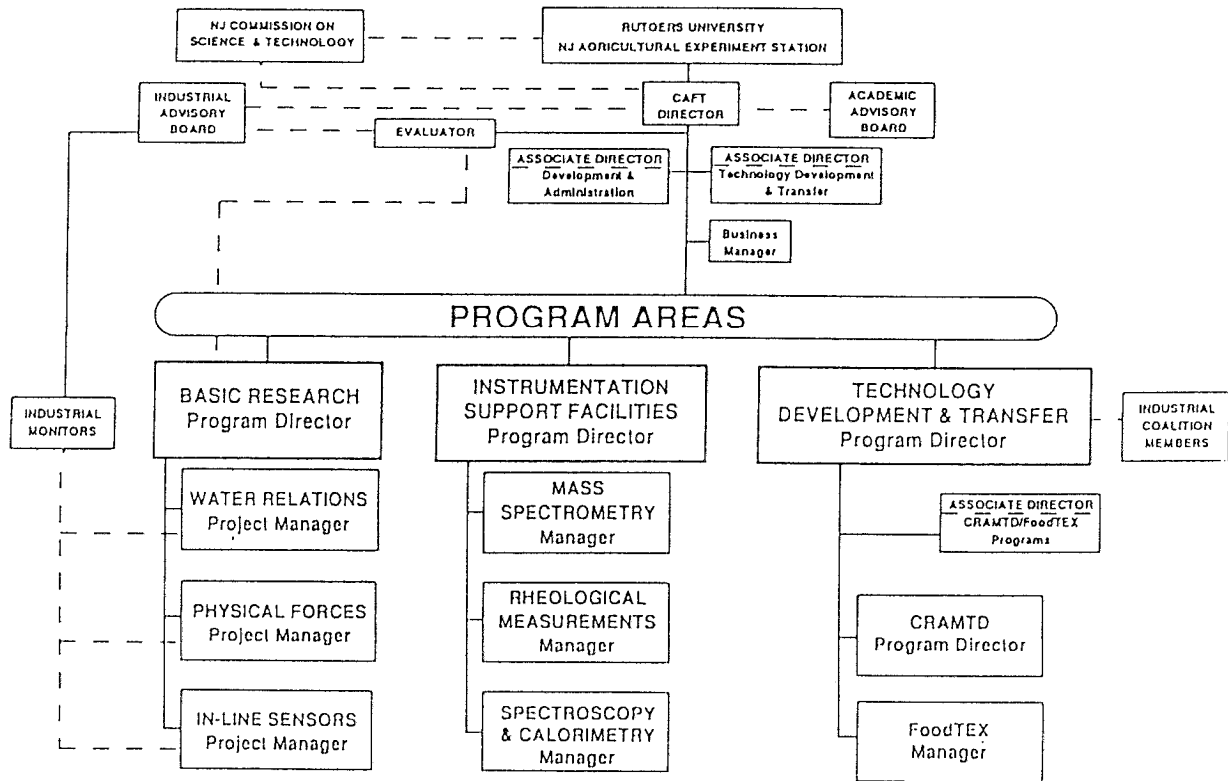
NJ COMMISSION ON SCIENCE & TECHNOLOGY

RUTGERS UNIVERSITY
NJ AGRICULTURAL EXPERIMENT STATION

INDUSTRIAL ADVISORY BOARD

CAFT DIRECTOR

ACADEMIC ADVISORY BOARD

EVALUATOR

ASSOCIATE DIRECTOR
Development & Administration

ASSOCIATE DIRECTOR
Technology Development & Transfer

Business Manager

PROGRAM AREAS

INDUSTRIAL MONITORS

BASIC RESEARCH
Program Director

WATER RELATIONS
Project Manager

PHYSICAL FORCES
Project Manager

IN-LINE SENSORS
Project Manager

INSTRUMENTATION SUPPORT FACILITIES
Program Director

MASS SPECTROMETRY
Manager

RHEOLOGICAL MEASUREMENTS
Manager

SPECTROSCOPY & CALORIMETRY
Manager

TECHNOLOGY DEVELOPMENT & TRANSFER
Program Director

INDUSTRIAL COALITION MEMBERS

ASSOCIATE DIRECTOR
CRAMTD/FoodTEX Programs

CRAMTD
Program Director

FoodTEX
Manager